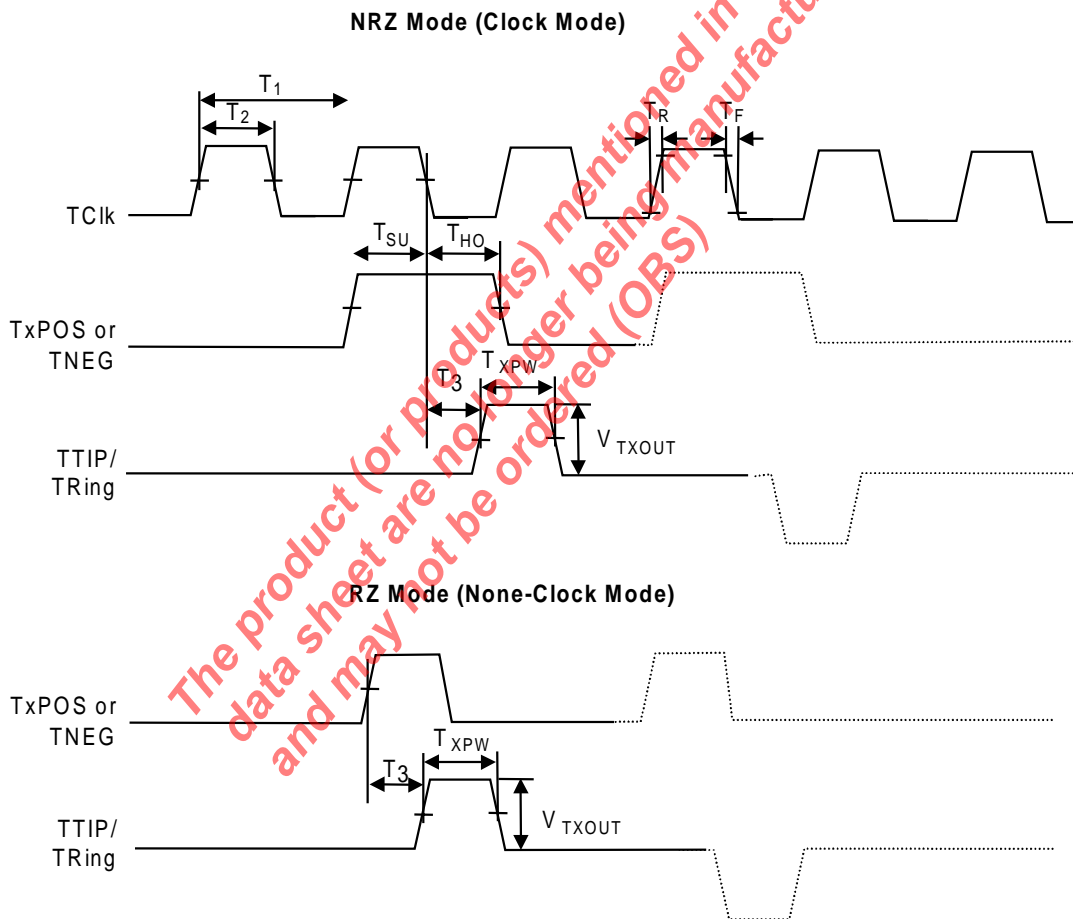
NRZ Mode (Clock Mode)

$T_1$

$T_2$

$T_R$

$T_F$

TClk

$T_{SU}$

$T_{HO}$

TxPOS or TNEG

$T_3$

$T_{XPW}$

$V_{TXOUT}$

TTIP/ TRing

The product (or products) mentioned in data sheet are no longer being manufactured and may not be ordered (OBS)

RZ Mode (None-Clock Mode)

TxPOS or TNEG

$T_3$

$T_{XPW}$

$V_{TXOUT}$

TTIP/ TRing